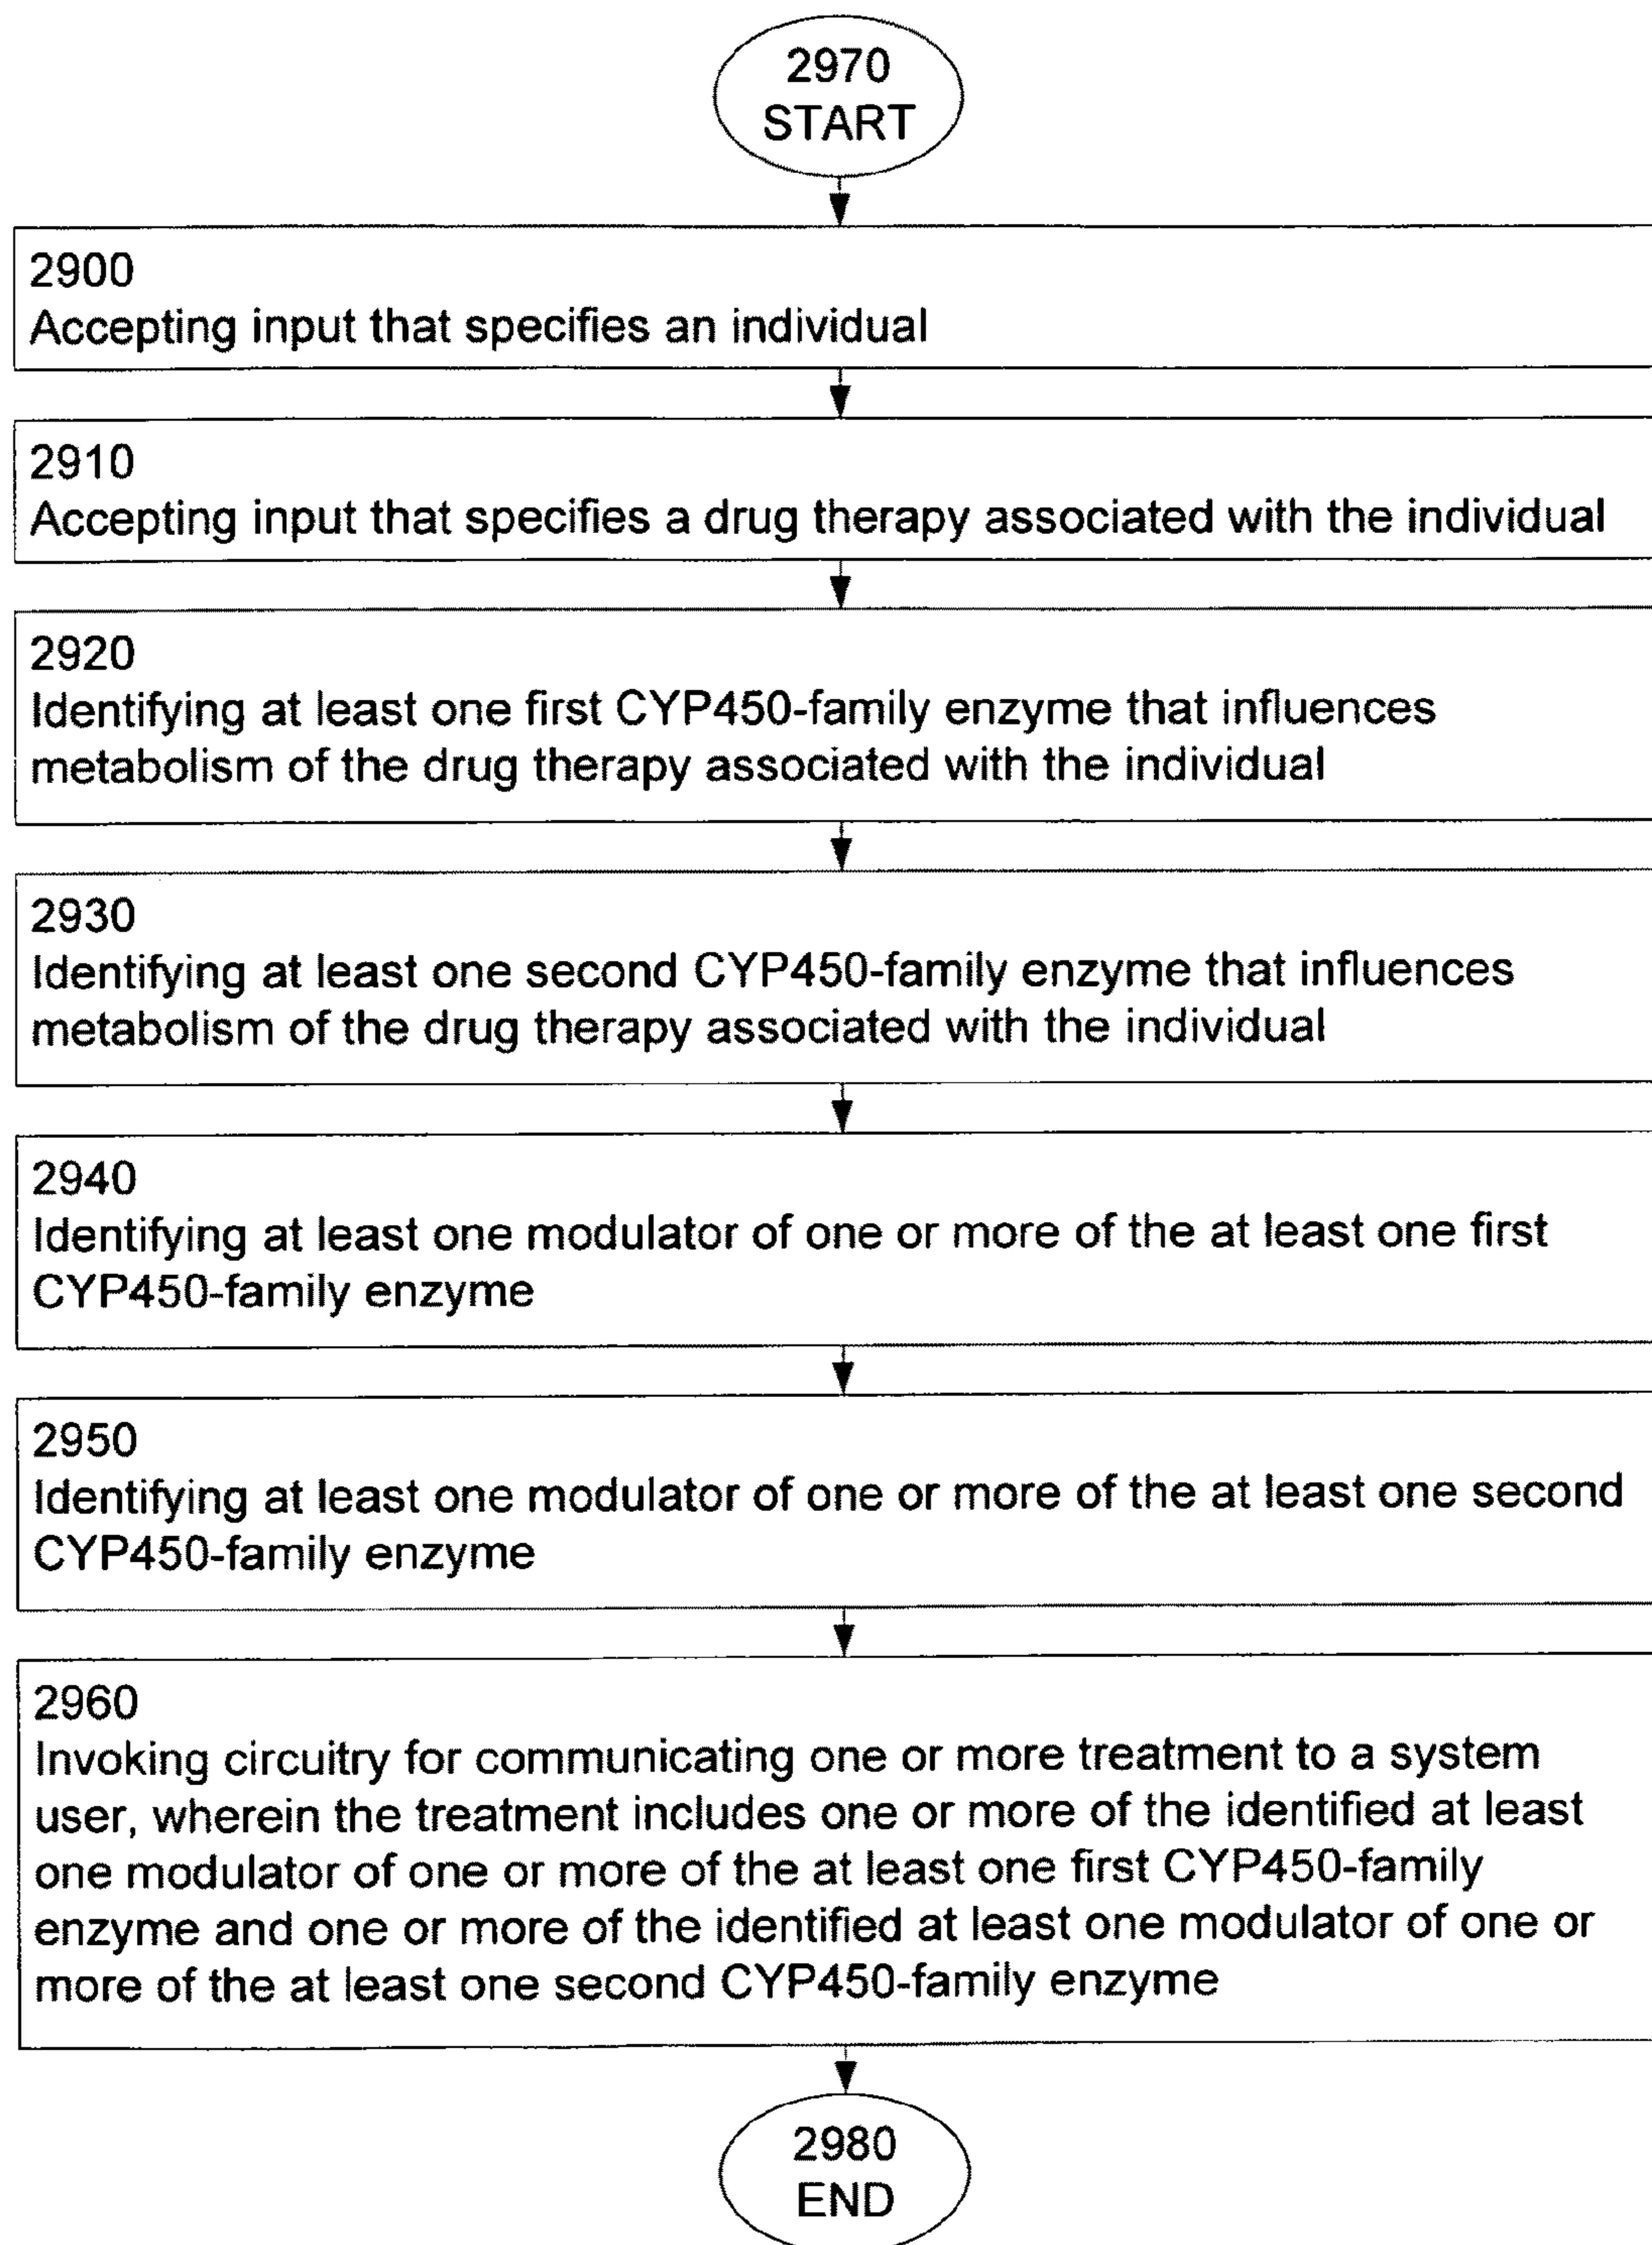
2970
START

2900
Accepting input that specifies an individual

2910
Accepting input that specifies a drug therapy associated with the individual

2920
Identifying at least one first CYP450-family enzyme that influences metabolism of the drug therapy associated with the individual

2930
Identifying at least one second CYP450-family enzyme that influences metabolism of the drug therapy associated with the individual

2940
Identifying at least one modulator of one or more of the at least one first CYP450-family enzyme

2950
Identifying at least one modulator of one or more of the at least one second CYP450-family enzyme

2960
Invoking circuitry for communicating one or more treatment to a system user, wherein the treatment includes one or more of the identified at least one modulator of one or more of the at least one first CYP450-family enzyme and one or more of the identified at least one modulator of one or more of the at least one second CYP450-family enzyme

2980
END